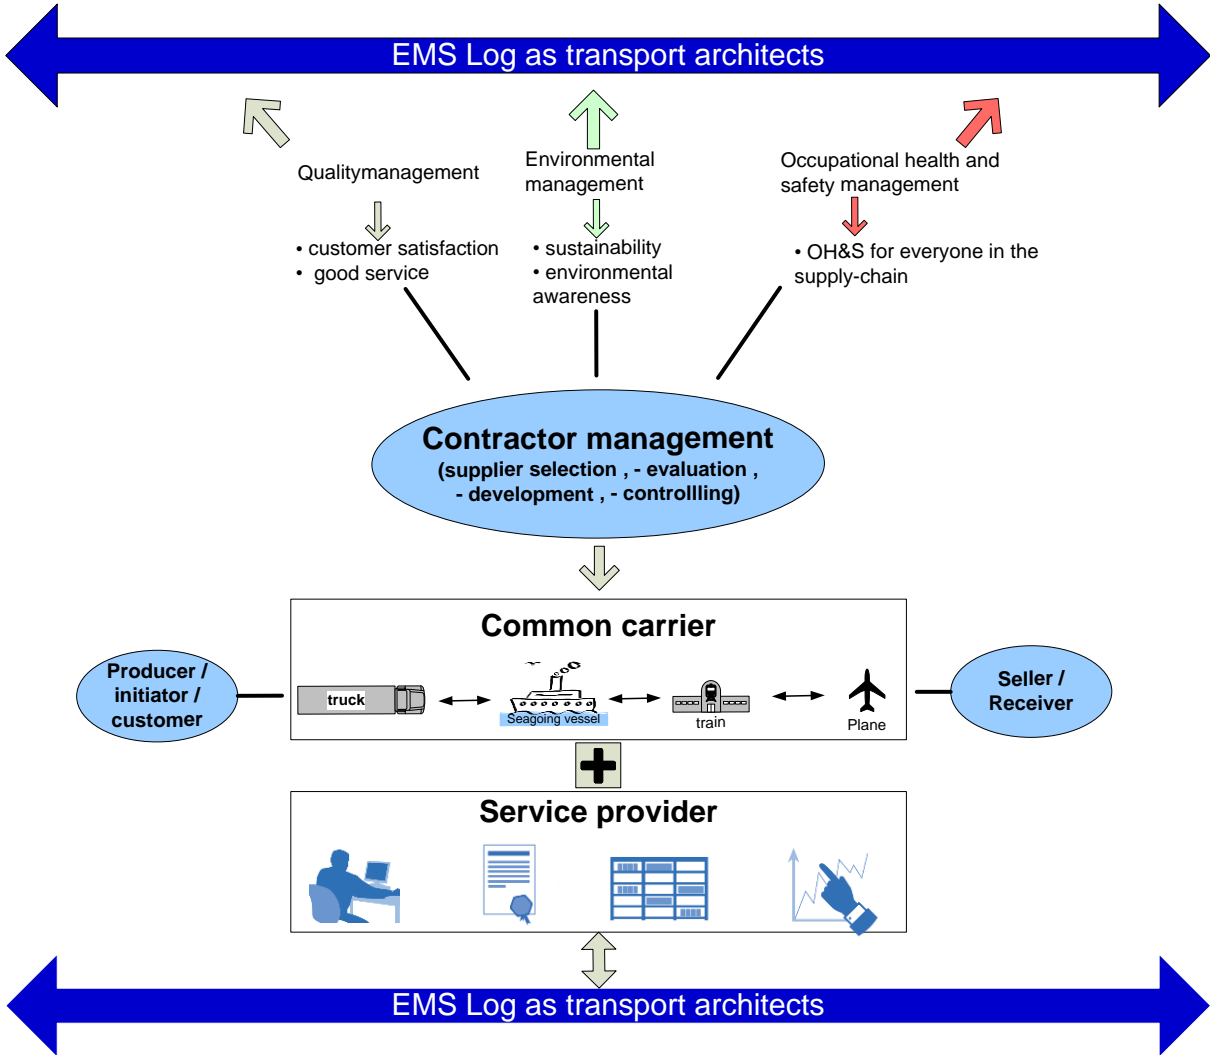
EMS Log as transport architects

Qualitymanagement

• customer satisfaction
• good service

Environmental management

• sustainability
• environmental awareness

Occupational health and safety management

• OH&S for everyone in the supply-chain

Contractor management
(supplier selection , - evaluation , - development , - controllling)

Common carrier

Producer / initiator / customer

truck

Seagoing vessel

train

Plane

Seller / Receiver

Service provider

EMS Log as transport architects